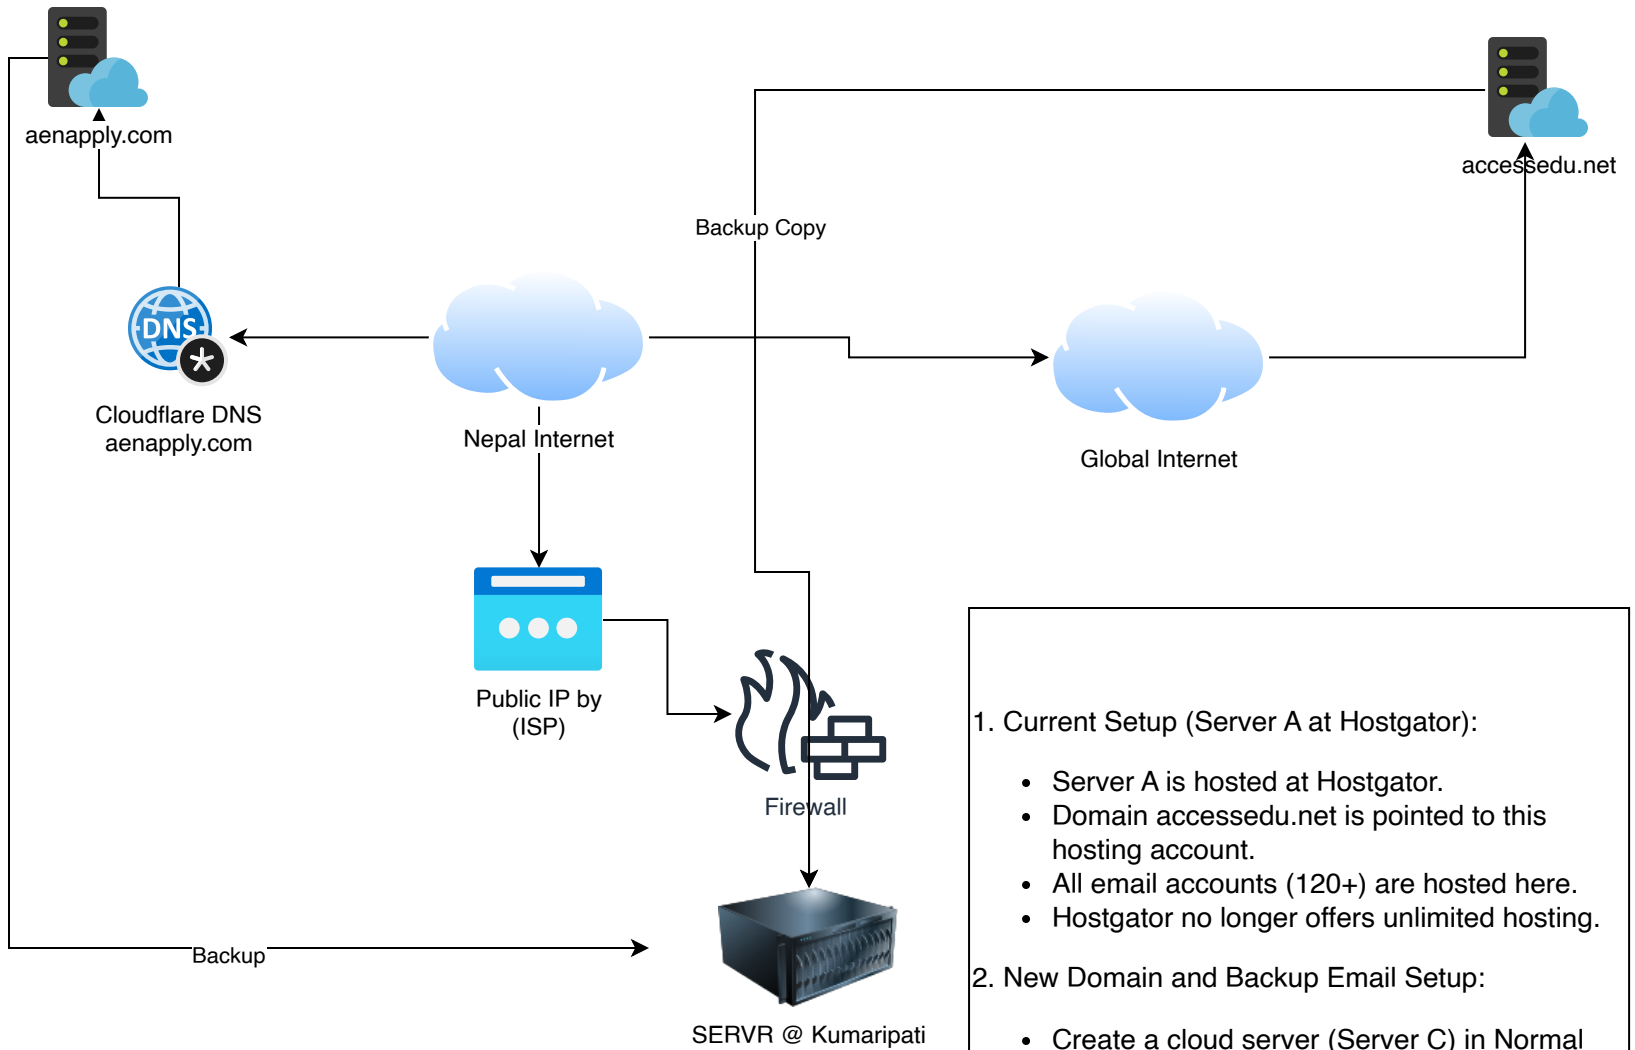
aenapply.com

accessedu.net

Backup Copy

DNS

Cloudflare DNS
aenapply.com

Nepal Internet

Global Internet

Public IP by
(ISP)

Firewall

Backup

SERVR @ Kumaripati

1. Current Setup (Server A at Hostgator):

- Server A is hosted at Hostgator.
- Domain accessedu.net is pointed to this hosting account.
- All email accounts (120+) are hosted here.
- Hostgator no longer offers unlimited hosting.

2. New Domain and Backup Email Setup:

- Create a cloud server (Server C) in Normal